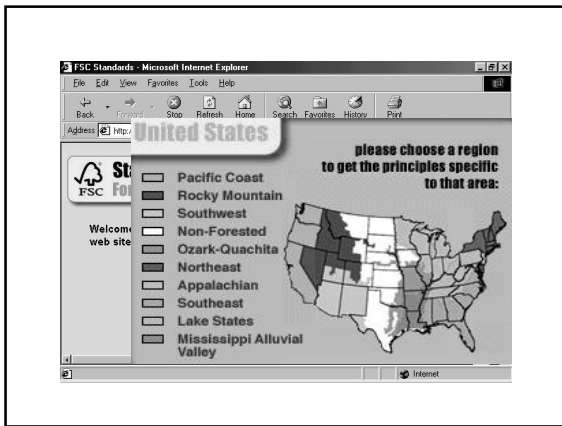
FSC Standards - Microsoft Internet Explorer

File Edit View Favorites Tools Help

Back Forward Stop Refresh Home Search Favorites History Print

Address http:/

FSC St
Fo

Welcome
web site

United States

please choose a region to get the principles specific to that area:

Pacific Coast
Rocky Mountain
Southwest
Non-Forested
Ozark-Quachita
Northeast
Appalachian
Southeast
Lake States
Mississippi Alluvial Valley

Internet